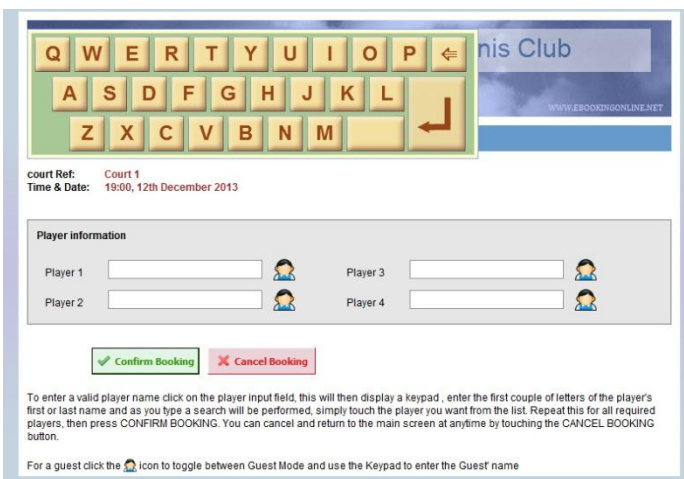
Q W E R T Y U I O P ⇐
A S D F G H J K L
Z X C V B N M

nis Club

WWW.EBOOKINGONLINE.NET

court Ref: Court 1
Time & Date: 19:00, 12th December 2013

Player information

Player 1
Player 2
Player 3
Player 4

Confirm Booking
Cancel Booking

To enter a valid player name click on the player input field, this will then display a keypad , enter the first couple of letters of the player's first or last name and as you type a search will be performed, simply touch the player you want from the list. Repeat this for all required players, then press CONFIRM BOOKING. You can cancel and return to the main screen at anytime by touching the CANCEL BOOKING button.

For a guest click the icon to toggle between Guest Mode and use the Keypad to enter the Guest' name